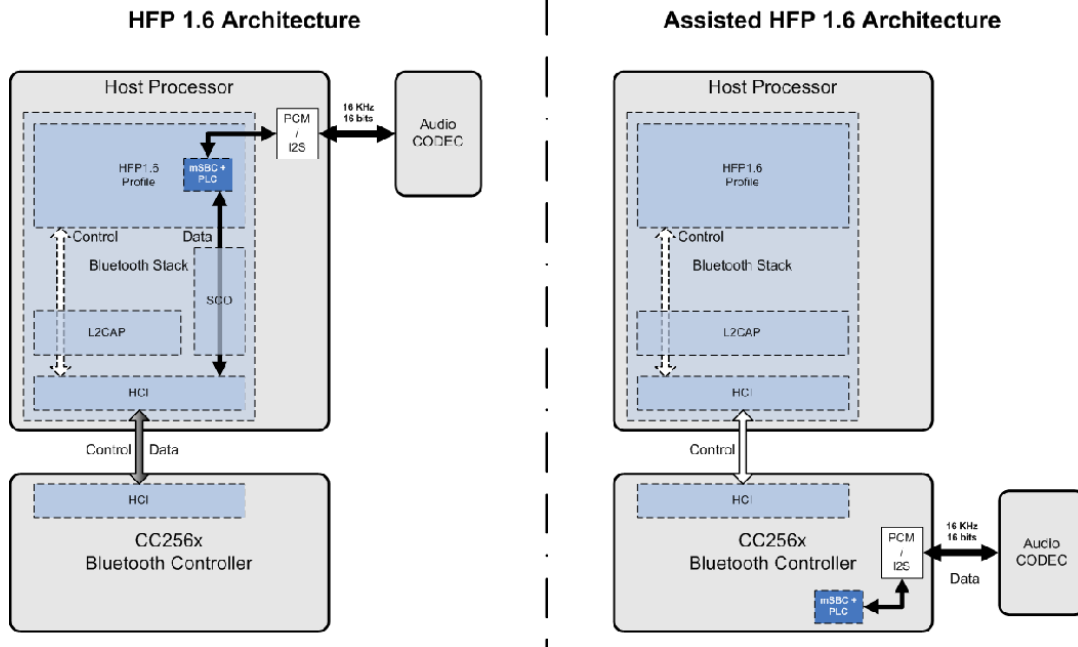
HFP 1.6 Architecture

Host Processor

PCM / I2S

16 KHz 16 bits

Audio CODEC

HFP1.6 Profile

mSBC + PLC

Control

Data

Bluetooth Stack

SCO

L2CAP

HCI

Control

Data

HCI

CC256x Bluetooth Controller

Assisted HFP 1.6 Architecture

Host Processor

HFP1.6 Profile

Control

Bluetooth Stack

L2CAP

HCI

Control

HCI

CC256x Bluetooth Controller

PCM / I2S

16 KHz 16 bits

Data

Audio CODEC

mSBC + PLC